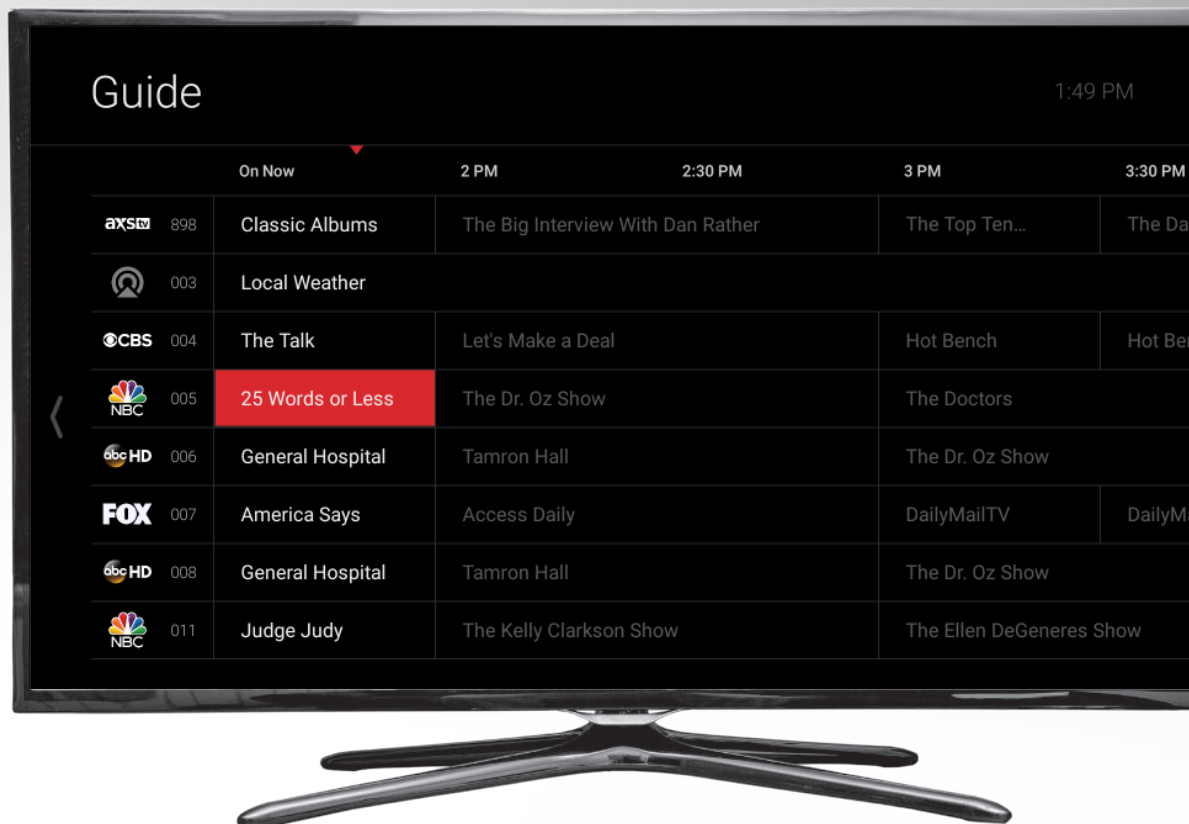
Guide

1:49 PM

| | | On Now | 2 PM | 2:30 PM | 3 PM | 3:30 PM |
|---|---|---|---|---|---|---|
| axs tv | 898 | Classic Albums | The Big Interview With Dan Rather | | The Top Ten... | The Da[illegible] |
| | 003 | Local Weather | | | | |
| CBS | 004 | The Talk | Let's Make a Deal | | Hot Bench | Hot Be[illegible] |
| NBC | 005 | 25 Words or Less | The Dr. Oz Show | | The Doctors | |
| abc HD | 006 | General Hospital | Tamron Hall | | The Dr. Oz Show | |
| FOX | 007 | America Says | Access Daily | | DailyMailTV | DailyM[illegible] |
| abc HD | 008 | General Hospital | Tamron Hall | | The Dr. Oz Show | |
| NBC | 011 | Judge Judy | The Kelly Clarkson Show | | The Ellen DeGeneres Show | |